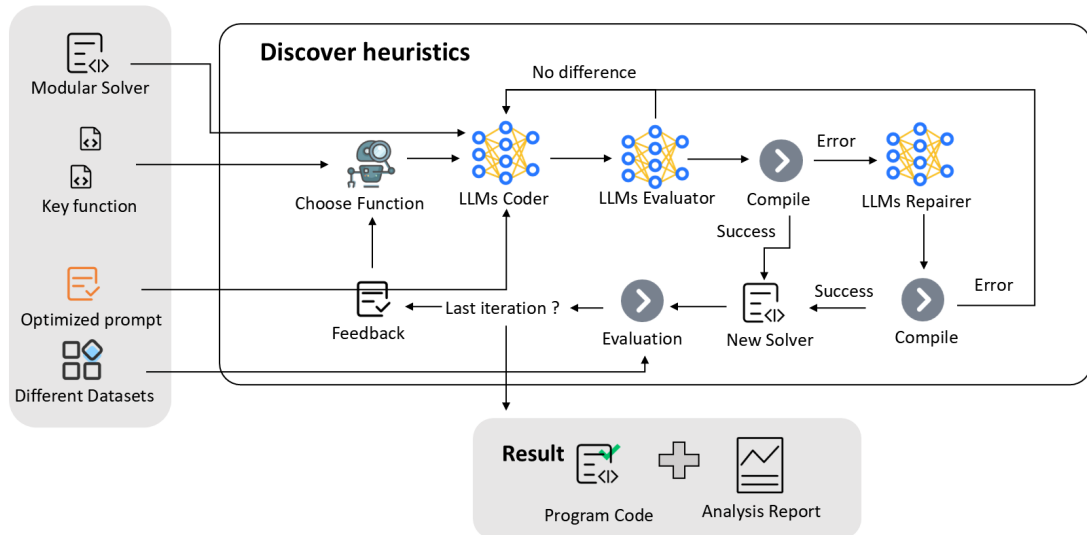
Modular Solver

Key function

Optimized prompt

Different Datasets

Discover heuristics

No difference

Choose Function

LLMs Coder

LLMs Evaluator

Compile

Error

LLMs Repairer

Success

Success

Error

Feedback

Last iteration ?

Evaluation

New Solver

Compile

Result

Program Code

Analysis Report